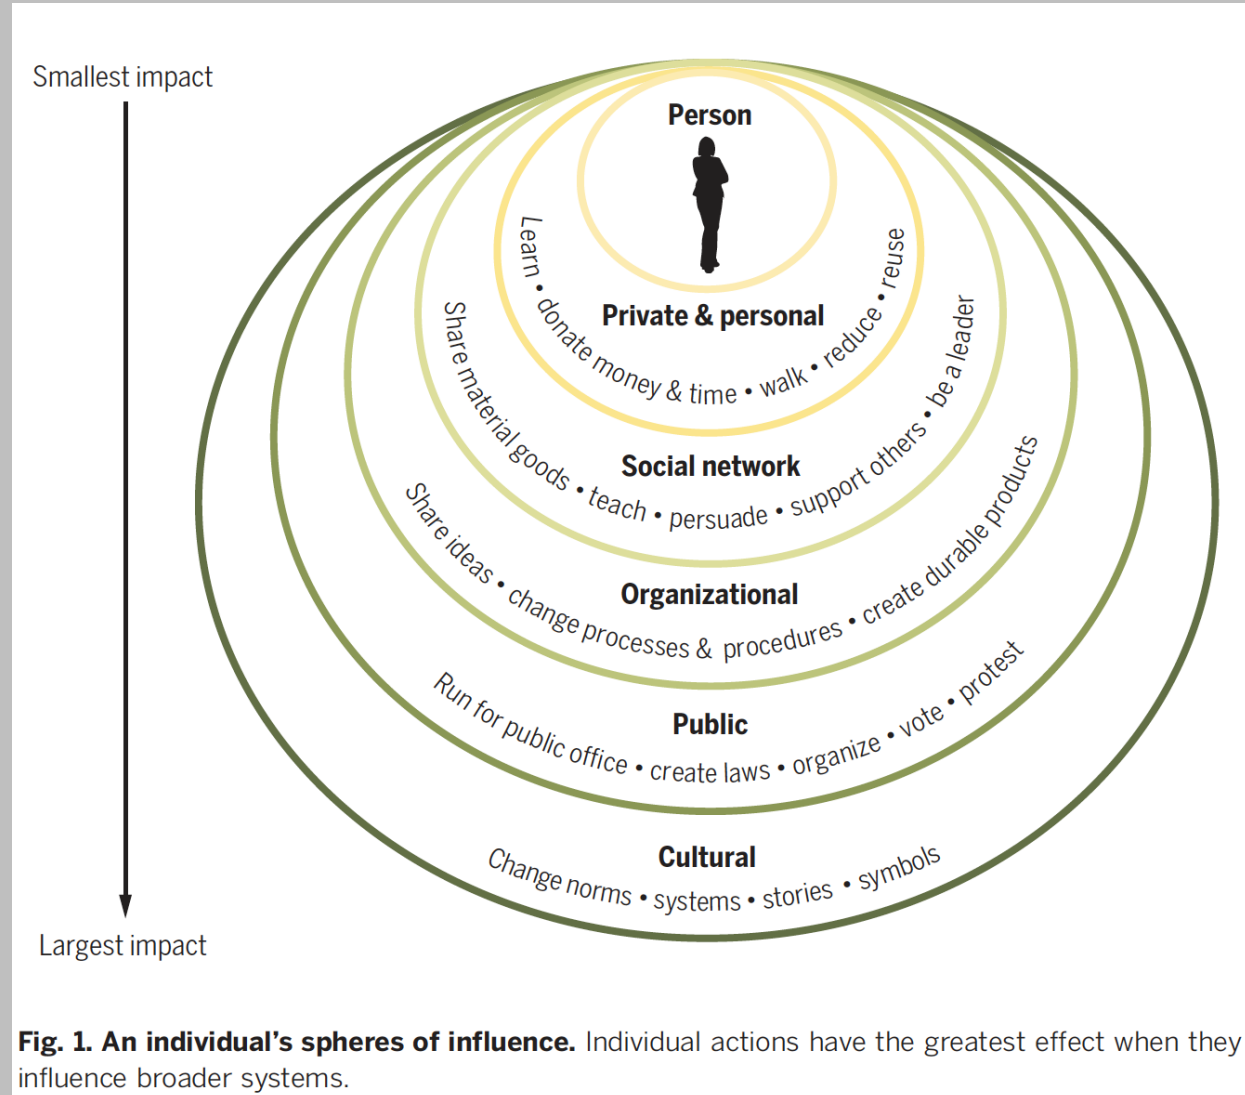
Smallest impact

Largest impact

Person

Private & personal

Learn • donate money & time • walk • reduce • reuse

Social network

Share material goods • teach • persuade • support others • be a leader

Organizational

Share ideas • change processes & procedures • create durable products

Public

Run for public office • create laws • organize • vote • protest

Cultural

Change norms • systems • stories • symbols

**Fig. 1. An individual's spheres of influence.** Individual actions have the greatest effect when they influence broader systems.